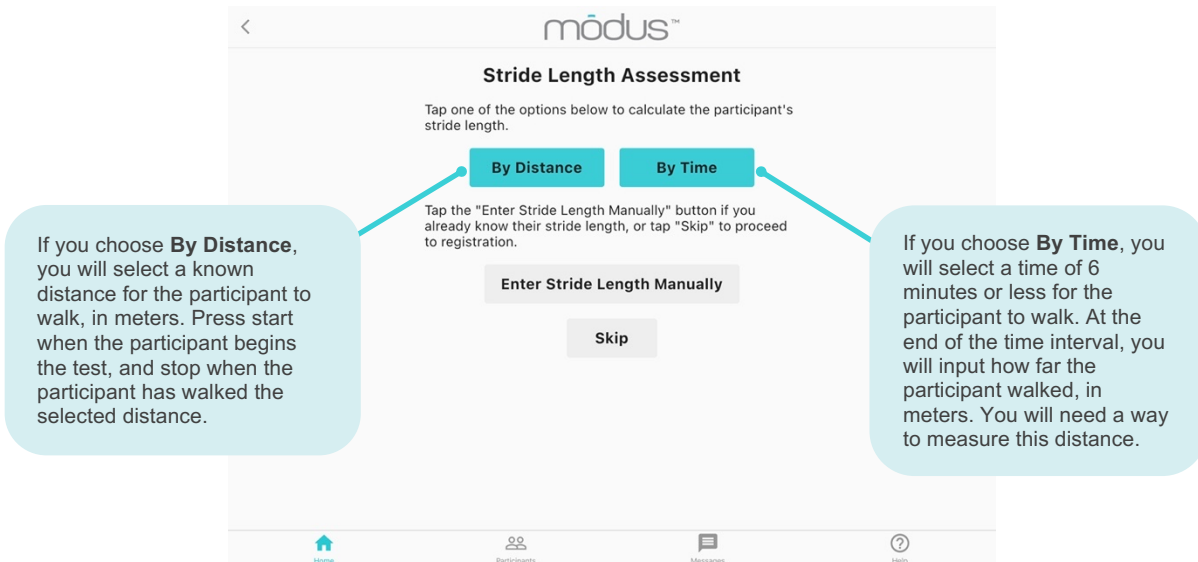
<

mōdus™

Stride Length Assessment

Tap one of the options below to calculate the participant's stride length.

By Distance

By Time

If you choose **By Distance**, you will select a known distance for the participant to walk, in meters. Press start when the participant begins the test, and stop when the participant has walked the selected distance.

Tap the "Enter Stride Length Manually" button if you already know their stride length, or tap "Skip" to proceed to registration.

If you choose **By Time**, you will select a time of 6 minutes or less for the participant to walk. At the end of the time interval, you will input how far the participant walked, in meters. You will need a way to measure this distance.

Enter Stride Length Manually

Skip

Home

Participants

Messages

Help